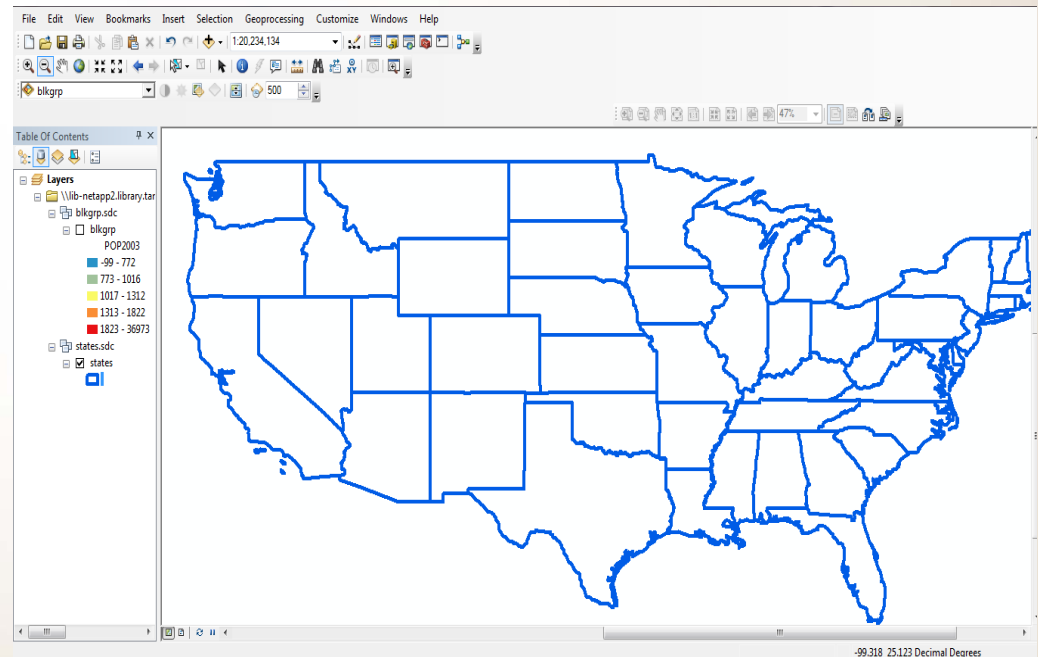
File Edit View Bookmarks Insert Selection Geoprocessing Customize Windows Help

1:20,234,134

blkgrp

500

47%

Table Of Contents

Layers

\\lib-netapp2.library.tar

blkgrp.sdc

blkgrp

POP2003

-99 - 772

773 - 1016

1017 - 1312

1313 - 1822

1823 - 36973

states.sdc

states

-99.318 25.123 Decimal Degrees